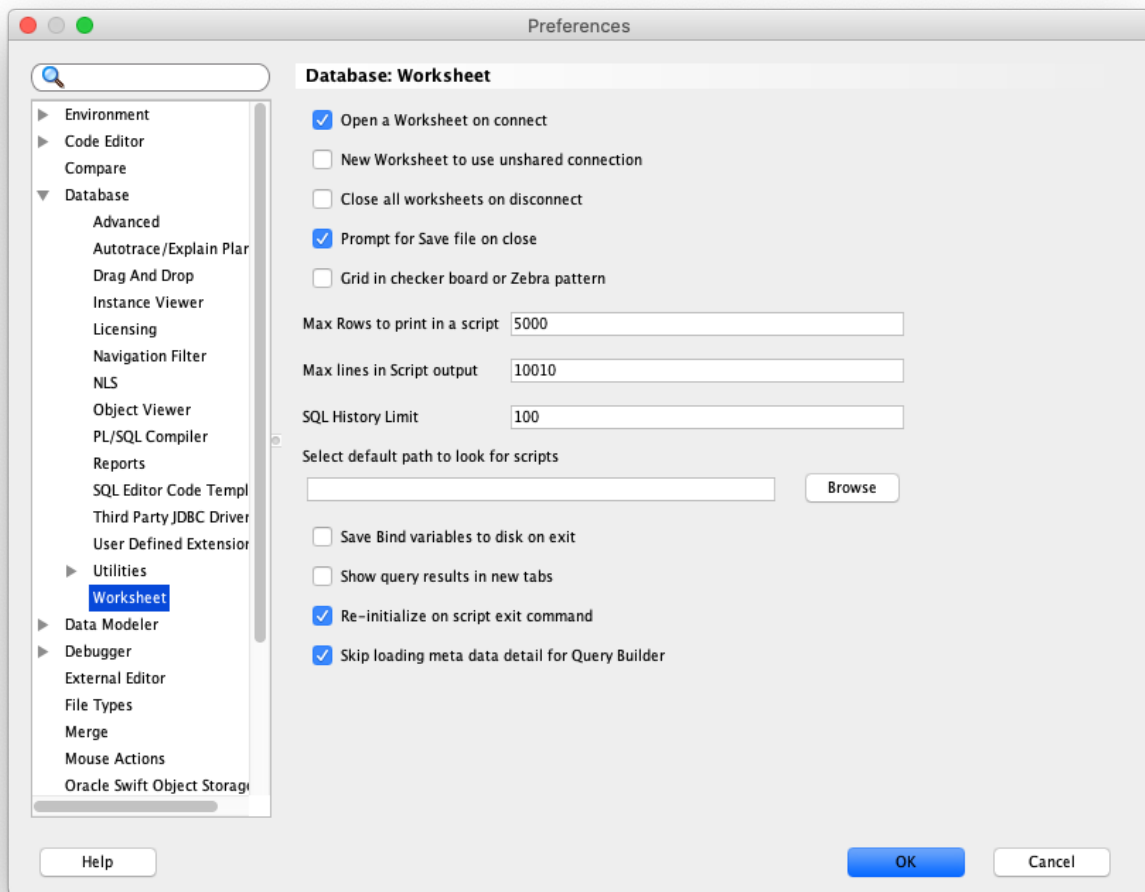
Preferences

Environment
Code Editor
Compare
Database
Advanced
Autotrace/Explain Plar
Drag And Drop
Instance Viewer
Licensing
Navigation Filter
NLS
Object Viewer
PL/SQL Compiler
Reports
SQL Editor Code Templ
Third Party JDBC Driver
User Defined Extensior
Utilities
Worksheet
Data Modeler
Debugger
External Editor
File Types
Merge
Mouse Actions
Oracle Swift Object Storag

Database: Worksheet

Open a Worksheet on connect

New Worksheet to use unshared connection

Close all worksheets on disconnect

Prompt for Save file on close

Grid in checker board or Zebra pattern

Max Rows to print in a script 5000

Max lines in Script output 10010

SQL History Limit 100

Select default path to look for scripts

Browse

Save Bind variables to disk on exit

Show query results in new tabs

Re-initialize on script exit command

Skip loading meta data detail for Query Builder

Help

OK

Cancel